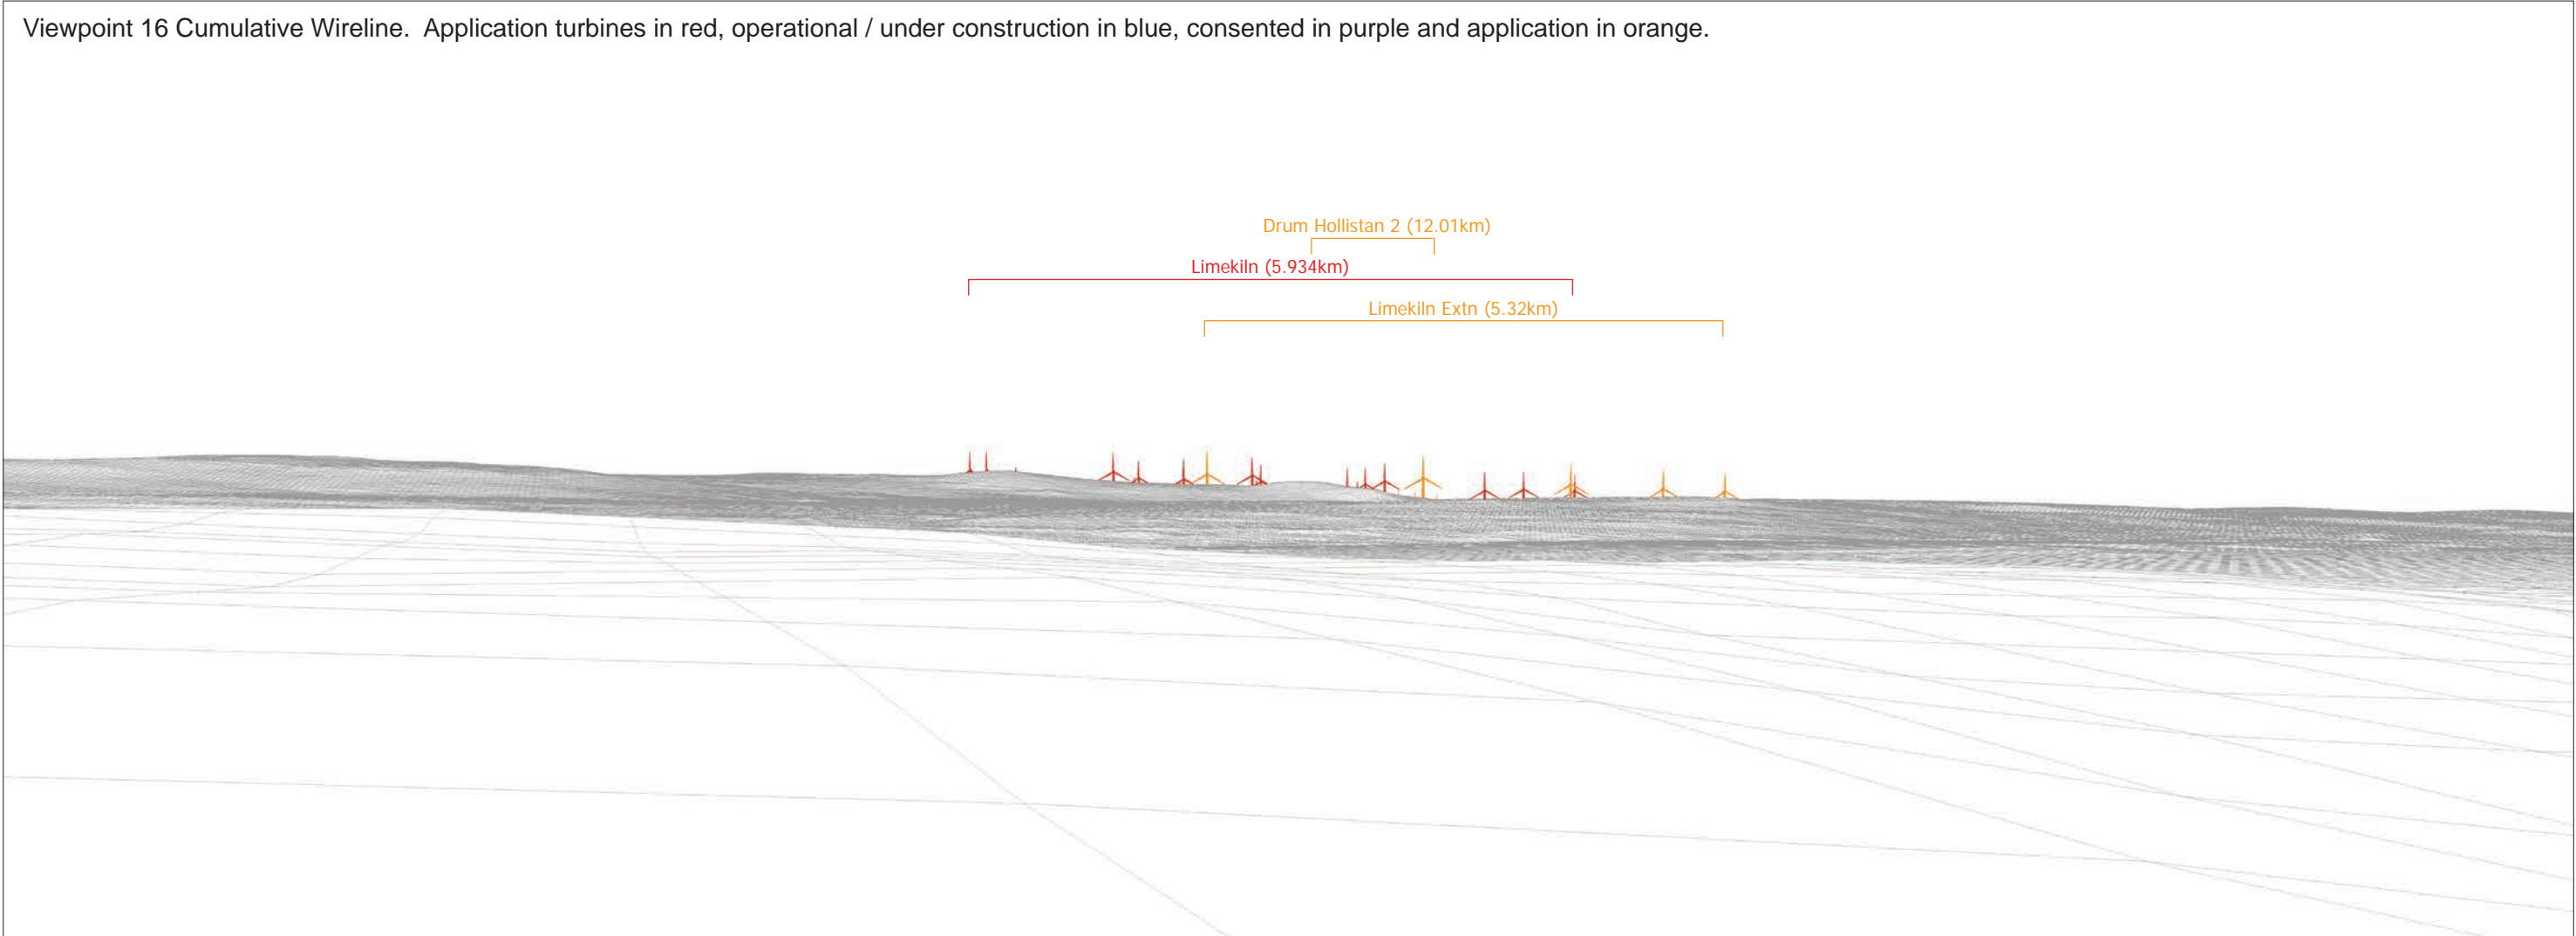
Viewpoint 16 Cumulative Wireline. Application turbines in red, operational / under construction in blue, consented in purple and application in orange.

Drum Hollistan 2 (12.01km)

Limekiln (5.934km)

Limekiln Extn (5.32km)